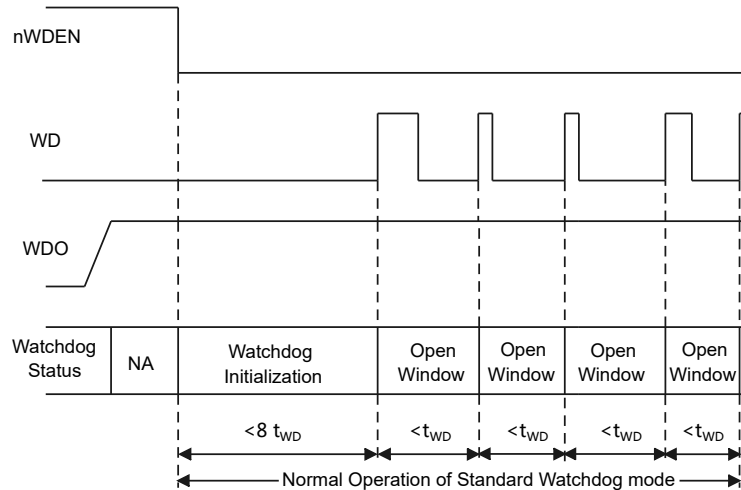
nWDEN

WD

WDO

| Watchdog Status | NA | Watchdog Initialization | Open Window | Open Window | Open Window | Open Window |
|---|---|---|---|---|---|---|

$<8\ t_{WD}$ $<t_{WD}$ $<t_{WD}$ $<t_{WD}$ $<t_{WD}$

Normal Operation of Standard Watchdog mode